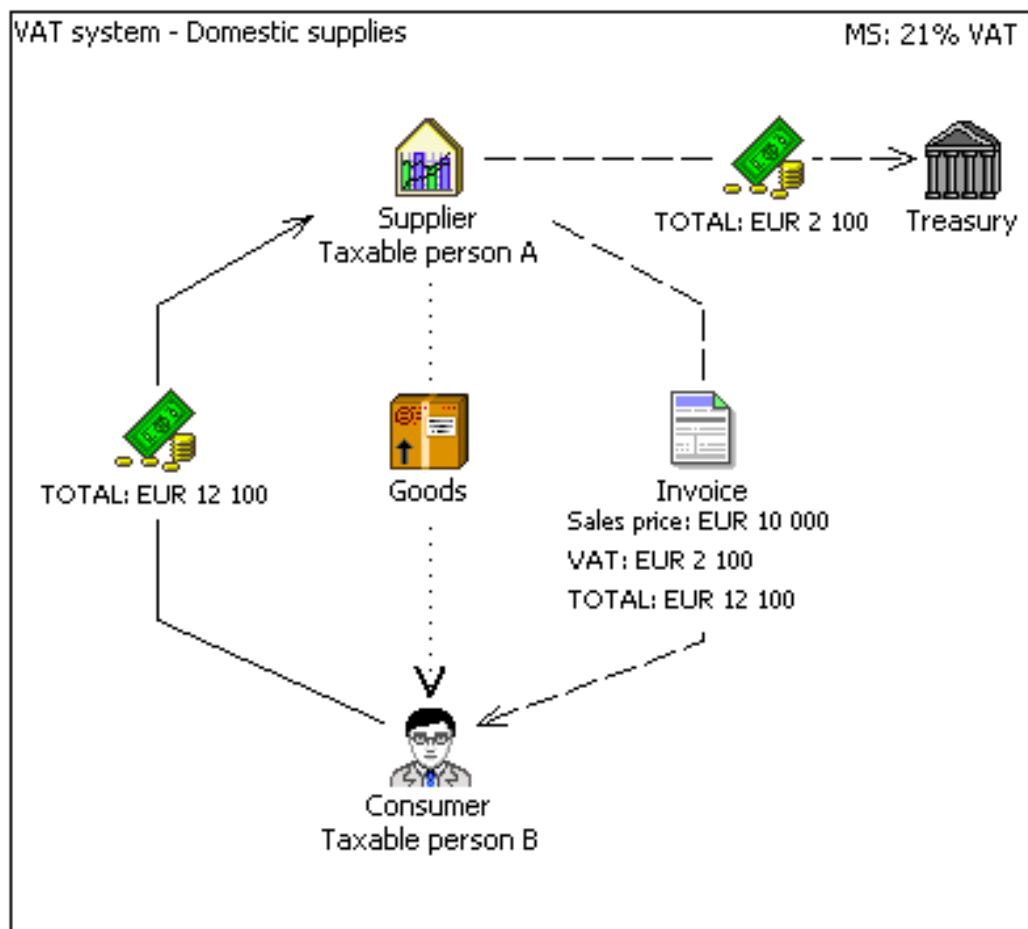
VAT system - Domestic supplies

MS: 21% VAT

Supplier
Taxable person A

TOTAL: EUR 2 100

Treasury

TOTAL: EUR 12 100

Goods

Invoice
Sales price: EUR 10 000
VAT: EUR 2 100
TOTAL: EUR 12 100

Consumer
Taxable person B